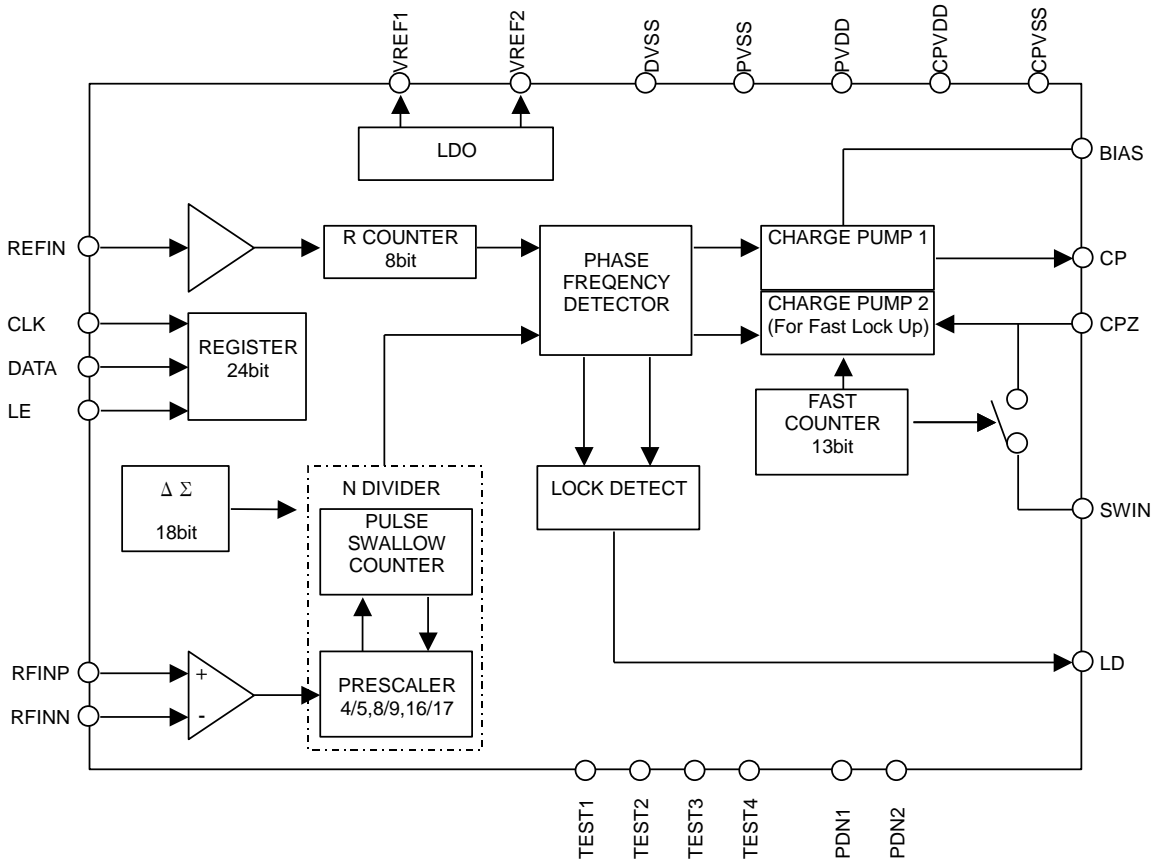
VREF1
VREF2
DVSS
PVSS
PVDD
CPVDD
CPVSS

LDO

BIAS

REFIN

R COUNTER
8bit

PHASE
FREQENCY
DETECTOR

CHARGE PUMP 1

CP

CHARGE PUMP 2
(For Fast Lock Up)

CPZ

CLK
DATA
LE

REGISTER
24bit

FAST
COUNTER
13bit

$\Delta$ $\Sigma$
18bit

N DIVIDER

PULSE
SWALLOW
COUNTER

LOCK DETECT

SWIN

RFINP
RFINN

+
-

PRESCALER
4/5,8/9,16/17

LD

TEST1
TEST2
TEST3
TEST4
PDN1
PDN2